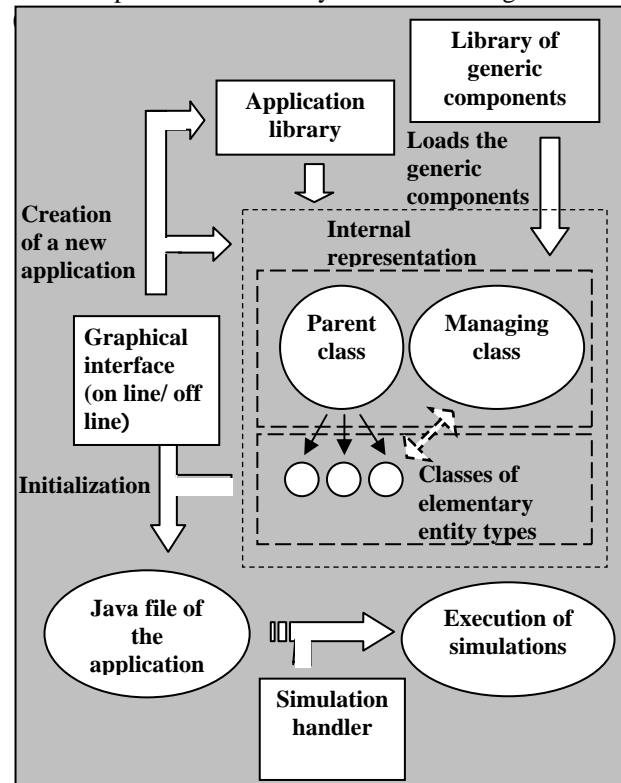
Library of generic components

Application library

Loads the generic components

Creation of a new application

Internal representation

Parent class

Managing class

Graphical interface (on line/ off line)

Initialization

Classes of elementary entity types

Java file of the application

Execution of simulations

Simulation handler